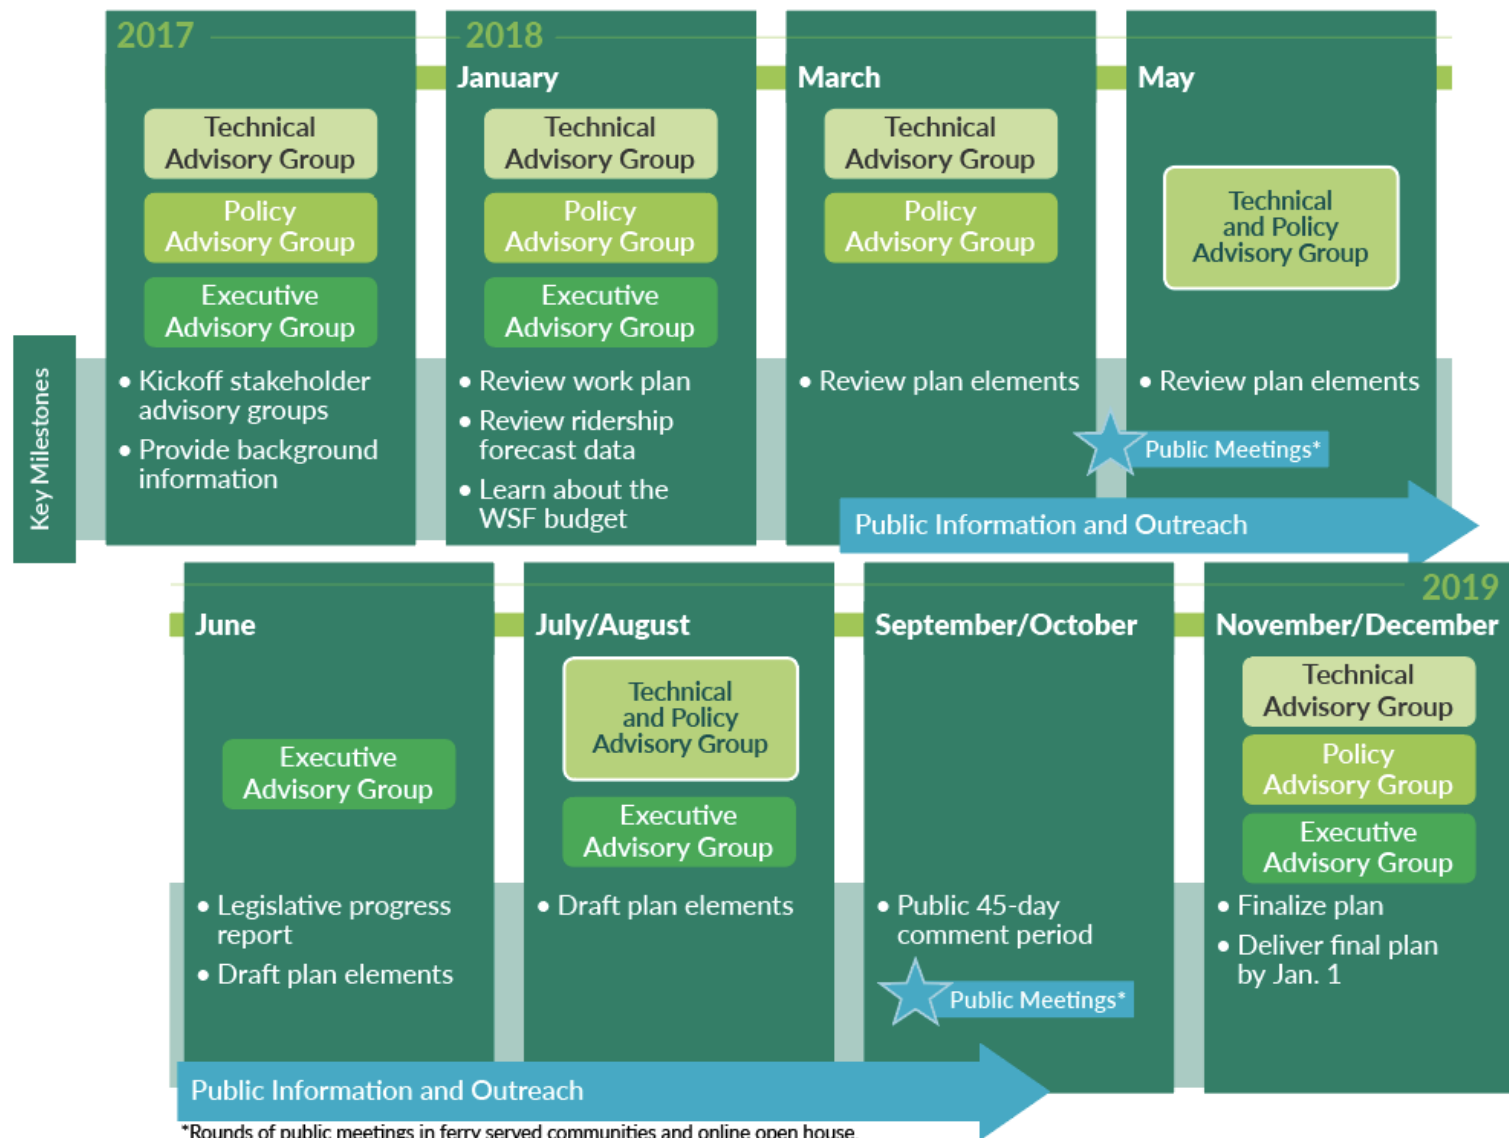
2017

Technical Advisory Group

Policy Advisory Group

Executive Advisory Group

• Kickoff stakeholder advisory groups

• Provide background information

2018

January

Technical Advisory Group

Policy Advisory Group

Executive Advisory Group

• Review work plan

• Review ridership forecast data

• Learn about the WSF budget

March

Technical Advisory Group

Policy Advisory Group

• Review plan elements

May

Technical and Policy Advisory Group

• Review plan elements

Public Meetings*

Key Milestones

Public Information and Outreach

June

Executive Advisory Group

• Legislative progress report

• Draft plan elements

July/August

Technical and Policy Advisory Group

Executive Advisory Group

• Draft plan elements

September/October

• Public 45-day comment period

Public Meetings*

2019

November/December

Technical Advisory Group

Policy Advisory Group

Executive Advisory Group

• Finalize plan

• Deliver final plan by Jan. 1

Public Information and Outreach

*Rounds of public meetings in ferry served communities and online open house